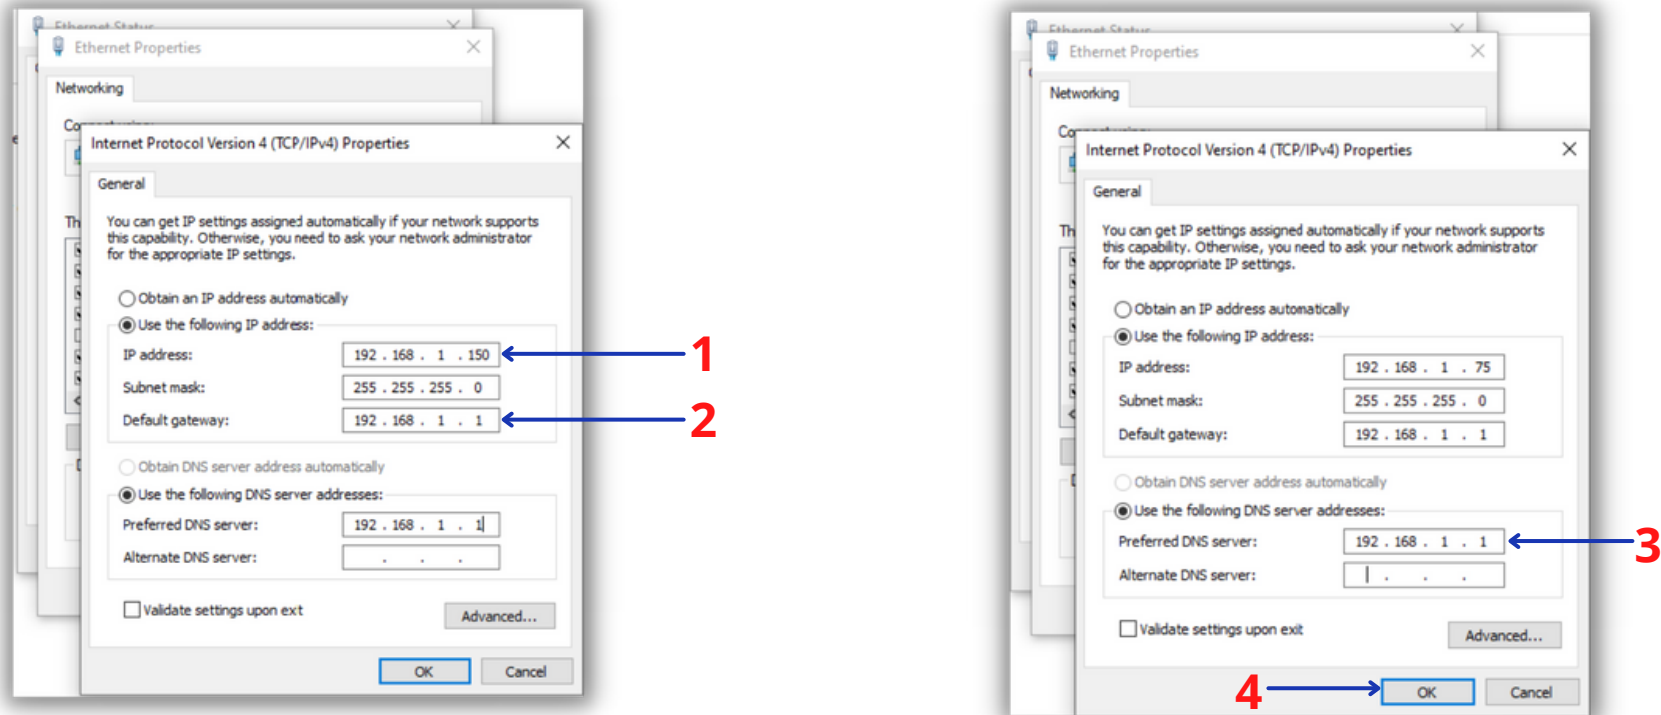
Ethernet Status
Ethernet Properties
Networking
Internet Protocol Version 4 (TCP/IPv4) Properties
General
You can get IP settings assigned automatically if your network supports this capability. Otherwise, you need to ask your network administrator for the appropriate IP settings.
Obtain an IP address automatically
Use the following IP address:
IP address: 192 . 168 . 1 . 150
Subnet mask: 255 . 255 . 255 . 0
Default gateway: 192 . 168 . 1 . 1
Obtain DNS server address automatically
Use the following DNS server addresses:
Preferred DNS server: 192 . 168 . 1 . 1
Alternate DNS server: . . .
Validate settings upon exit
Advanced...
OK
Cancel
1
2

Ethernet Status
Ethernet Properties
Networking
Internet Protocol Version 4 (TCP/IPv4) Properties
General
You can get IP settings assigned automatically if your network supports this capability. Otherwise, you need to ask your network administrator for the appropriate IP settings.
Obtain an IP address automatically
Use the following IP address:
IP address: 192 . 168 . 1 . 75
Subnet mask: 255 . 255 . 255 . 0
Default gateway: 192 . 168 . 1 . 1
Obtain DNS server address automatically
Use the following DNS server addresses:
Preferred DNS server: 192 . 168 . 1 . 1
Alternate DNS server: . . .
Validate settings upon exit
Advanced...
OK
Cancel
3
4